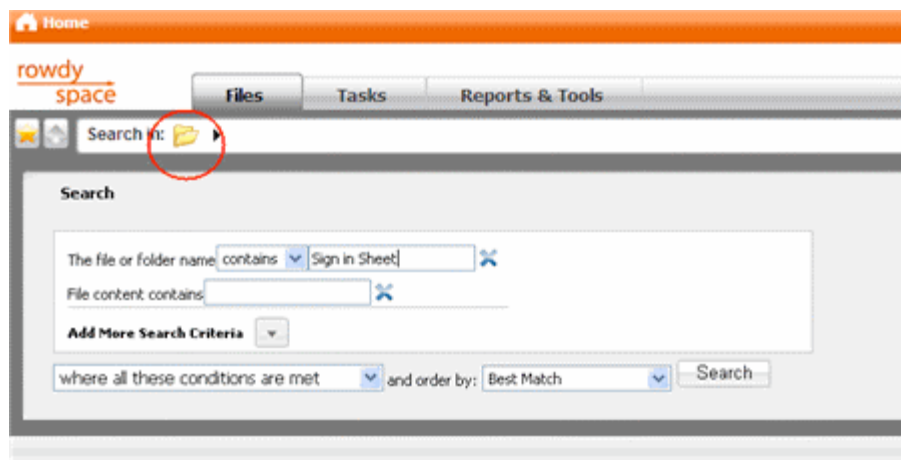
Home

rowdy space

Files Tasks Reports & Tools

Search in:

Search

The file or folder name contains Sign in Sheet

File content contains

Add More Search Criteria

where all these conditions are met and order by: Best Match Search